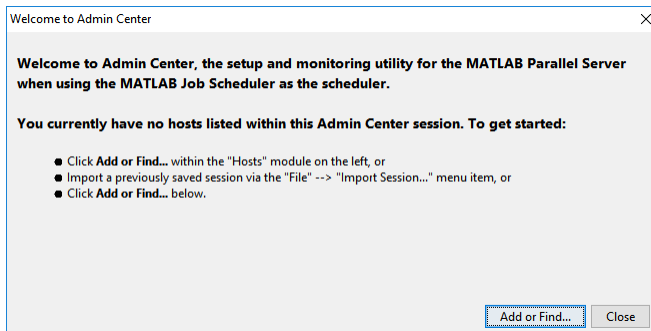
Welcome to Admin Center

Welcome to Admin Center, the setup and monitoring utility for the MATLAB Parallel Server when using the MATLAB Job Scheduler as the scheduler.

You currently have no hosts listed within this Admin Center session. To get started:

- Click Add or Find... within the "Hosts" module on the left, or
- Import a previously saved session via the "File" --> "Import Session..." menu item, or
- Click Add or Find... below.

Add or Find... Close